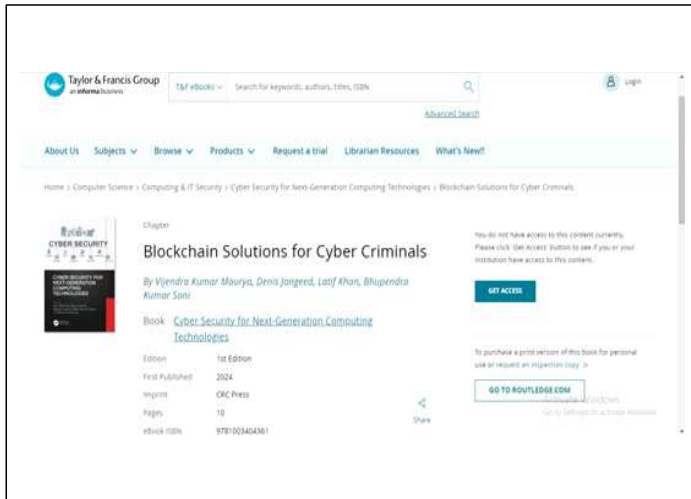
Taylor & Francis Group
an informa business

T&F eBooks

Search for keywords, authors, titles, ISBN

Advanced Search

Login

About Us Subjects Browse Products Request a trial Librarian Resources What's New!!

Home > Computer Science > Computing & IT Security > Cyber Security for Next-Generation Computing Technologies > Blockchain Solutions for Cyber Criminals

CYBER SECURITY

CYBER SECURITY FOR NEXT-GENERATION COMPUTING TECHNOLOGIES

Chapter

Blockchain Solutions for Cyber Criminals

By Vijendra Kumar Maurya, Denis Jangeed, Latif Khan, Bhupendra Kumar Soni

Book Cyber Security for Next-Generation Computing Technologies

| Edition | 1st Edition |
|---|---|
| First Published | 2024 |
| Imprint | CRC Press |
| Pages | 10 |
| eBook ISBN | 9781003404361 |

Share

You do not have access to this content currently. Please click 'Get Access' button to see if you or your institution have access to this content.

GET ACCESS

To purchase a print version of this book for personal use or request an inspection copy >>

GO TO ROUTLEDGE.COM

Activate Windows
Go to Settings to activate Windows.